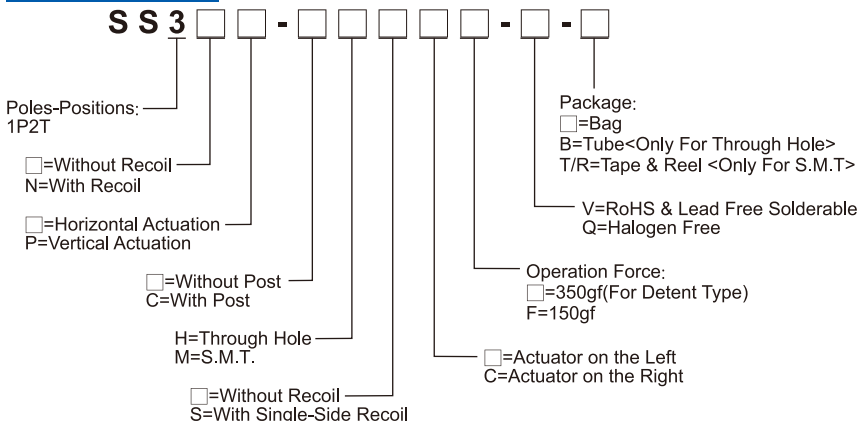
SS3□□-□□□□□-□-□

Poles-Positions:
1P2T

□=Without Recoil
N=With Recoil

□=Horizontal Actuation
P=Vertical Actuation

□=Without Post
C=With Post

H=Through Hole
M=S.M.T.

□=Without Recoil
S=With Single-Side Recoil

□=Actuator on the Left
C=Actuator on the Right

Operation Force:
□=350gf(For Detent Type)
F=150gf

V=RoHS & Lead Free Solderable
Q=Halogen Free

Package:
□=Bag
B=Tube<Only For Through Hole>
T/R=Tape & Reel <Only For S.M.T>